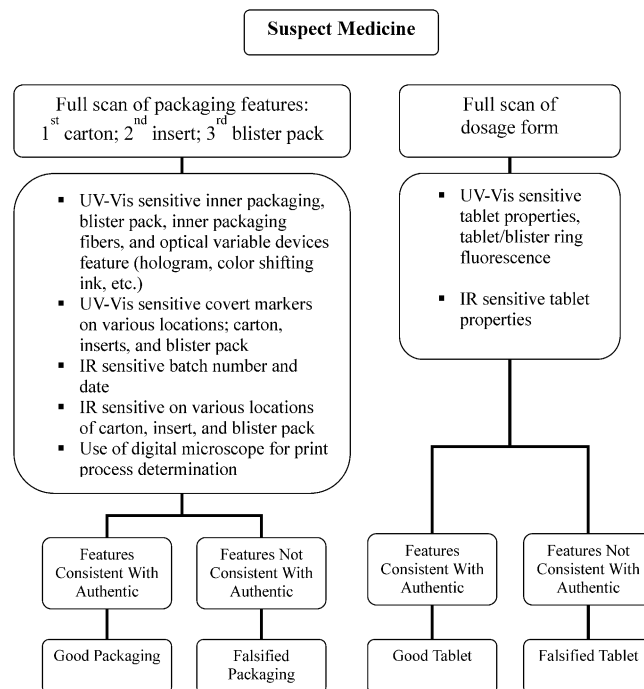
Suspect Medicine

Full scan of packaging features: 1$^{st}$ carton; 2$^{nd}$ insert; 3$^{rd}$ blister pack

▪ UV-Vis sensitive inner packaging, blister pack, inner packaging fibers, and optical variable devices feature (hologram, color shifting ink, etc.)
▪ UV-Vis sensitive covert markers on various locations; carton, inserts, and blister pack
▪ IR sensitive batch number and date
▪ IR sensitive on various locations of carton, insert, and blister pack
▪ Use of digital microscope for print process determination

Features Consistent With Authentic

Good Packaging

Features Not Consistent With Authentic

Falsified Packaging

Full scan of dosage form

▪ UV-Vis sensitive tablet properties, tablet/blister ring fluorescence
▪ IR sensitive tablet properties

Features Consistent With Authentic

Good Tablet

Features Not Consistent With Authentic

Falsified Tablet